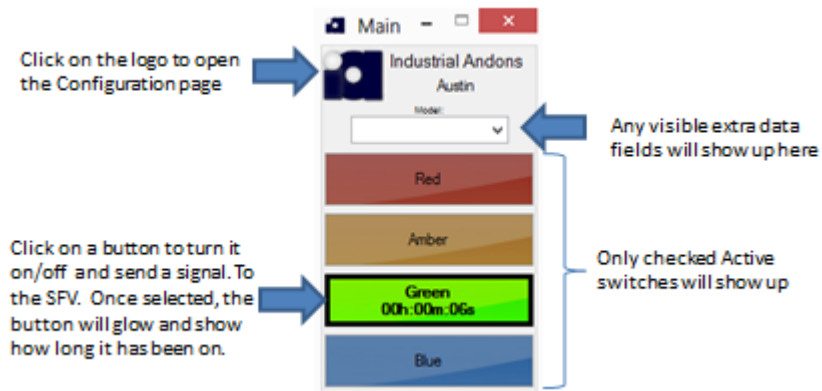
Main

Click on the logo to open the Configuration page

Industrial Andons
Austin

Model:

Any visible extra data fields will show up here

Red

Amber

Click on a button to turn it on/off and send a signal. To the SFV. Once selected, the button will glow and show how long it has been on.

Green
00h:00m:06s

Only checked Active switches will show up

Blue